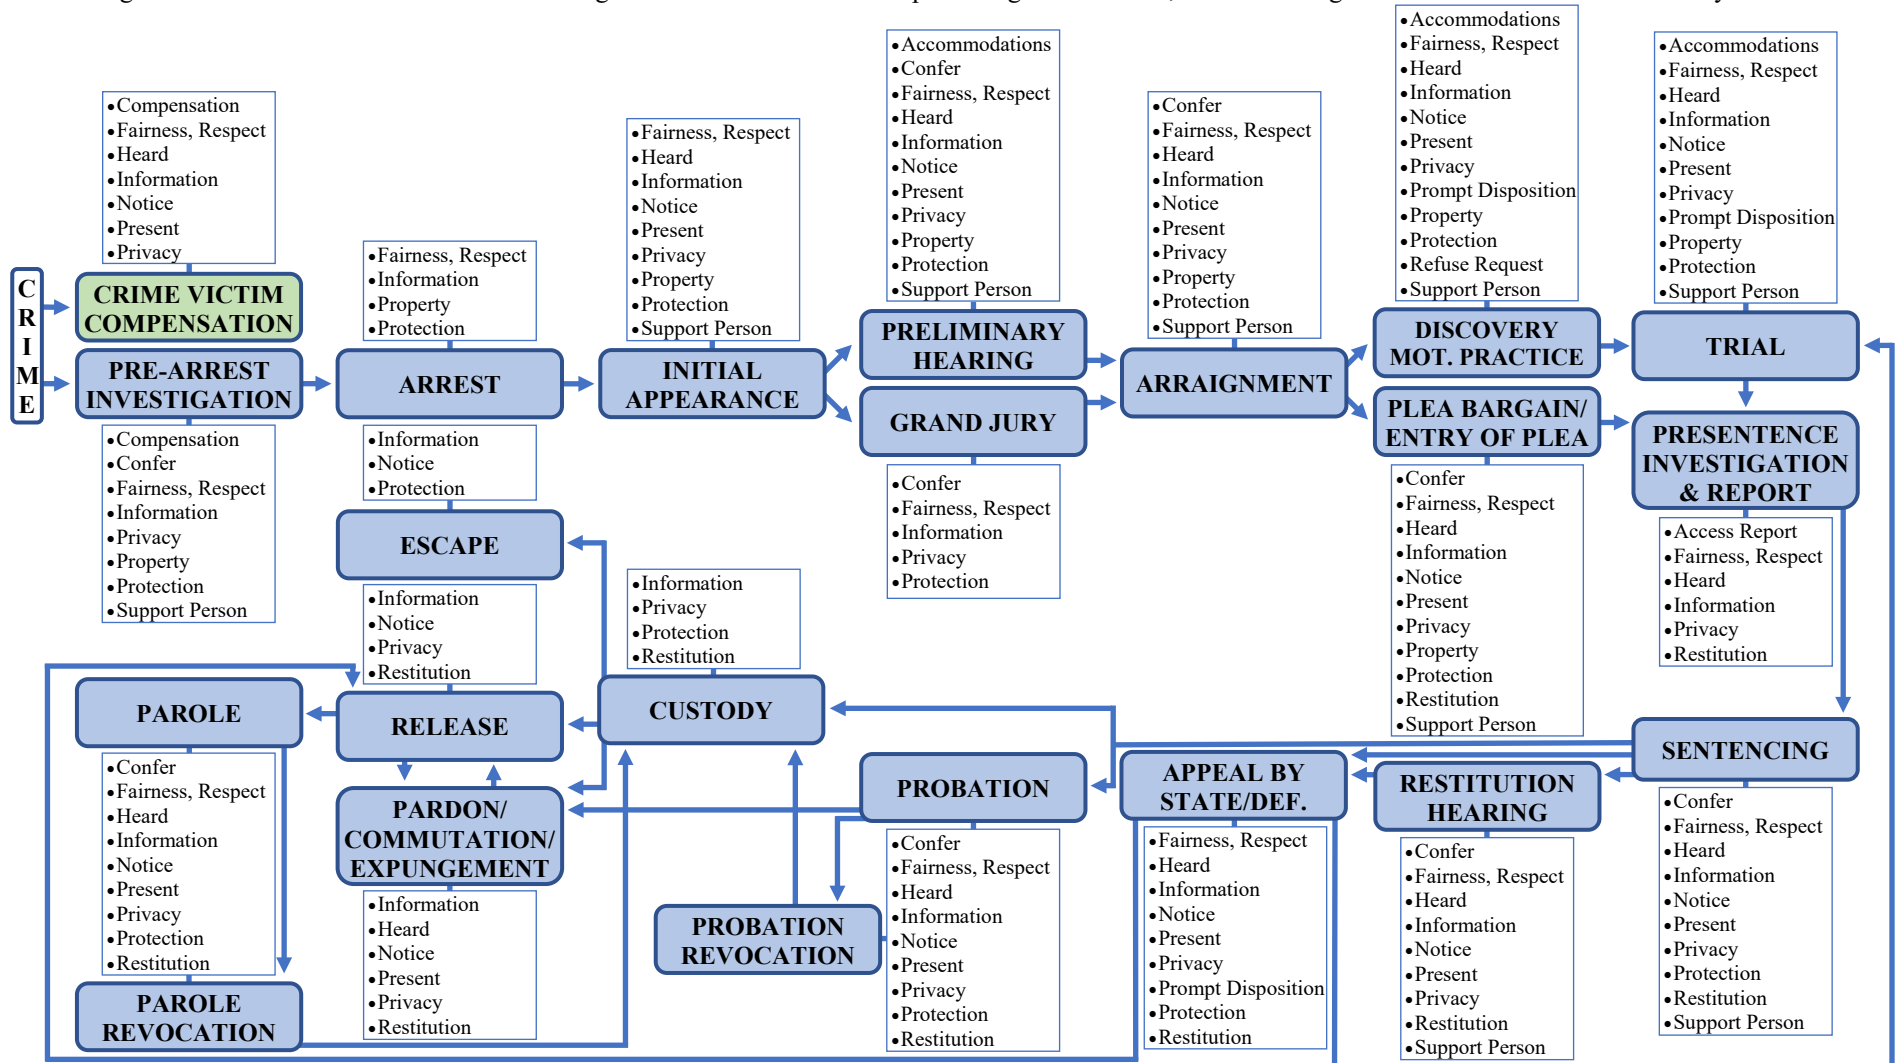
CRIME

•Compensation
•Fairness, Respect
•Heard
•Information
•Notice
•Present
•Privacy

CRIME VICTIM COMPENSATION

PRE-ARREST INVESTIGATION

•Compensation
•Confer
•Fairness, Respect
•Information
•Privacy
•Property
•Protection
•Support Person

•Fairness, Respect
•Information
•Property
•Protection

ARREST

•Information
•Notice
•Protection

ESCAPE

•Information
•Notice
•Privacy
•Restitution

•Fairness, Respect
•Heard
•Information
•Notice
•Present
•Privacy
•Property
•Protection
•Support Person

INITIAL APPEARANCE

•Information
•Privacy
•Protection
•Restitution

CUSTODY

•Accommodations
•Confer
•Fairness, Respect
•Heard
•Information
•Notice
•Present
•Privacy
•Property
•Protection
•Support Person

PRELIMINARY HEARING

GRAND JURY

•Confer
•Fairness, Respect
•Information
•Privacy
•Protection

•Confer
•Fairness, Respect
•Heard
•Information
•Notice
•Present
•Privacy
•Property
•Protection
•Support Person

ARRAIGNMENT

•Accommodations
•Fairness, Respect
•Heard
•Information
•Notice
•Present
•Privacy
•Prompt Disposition
•Property
•Protection
•Refuse Request
•Support Person

DISCOVERY MOT. PRACTICE

PLEA BARGAIN/ ENTRY OF PLEA

•Confer
•Fairness, Respect
•Heard
•Information
•Notice
•Present
•Privacy
•Property
•Protection
•Restitution
•Support Person

•Accommodations
•Fairness, Respect
•Heard
•Information
•Notice
•Present
•Privacy
•Prompt Disposition
•Property
•Protection
•Support Person

TRIAL

PRESENTENCE INVESTIGATION & REPORT

•Access Report
•Fairness, Respect
•Heard
•Information
•Privacy
•Restitution

PAROLE

•Confer
•Fairness, Respect
•Heard
•Information
•Notice
•Present
•Privacy
•Protection
•Restitution

PAROLE REVOCATION

RELEASE

PARDON/ COMMUTATION/ EXPUNGEMENT

•Information
•Heard
•Notice
•Present
•Privacy
•Restitution

PROBATION

PROBATION REVOCATION

•Confer
•Fairness, Respect
•Heard
•Information
•Notice
•Present
•Privacy
•Protection
•Restitution

APPEAL BY STATE/DEF.

•Fairness, Respect
•Heard
•Information
•Notice
•Present
•Privacy
•Prompt Disposition
•Protection
•Restitution

RESTITUTION HEARING

•Confer
•Fairness, Respect
•Heard
•Information
•Notice
•Present
•Privacy
•Restitution
•Support Person

SENTENCING

•Confer
•Fairness, Respect
•Heard
•Information
•Notice
•Present
•Privacy
•Protection
•Restitution
•Support Person